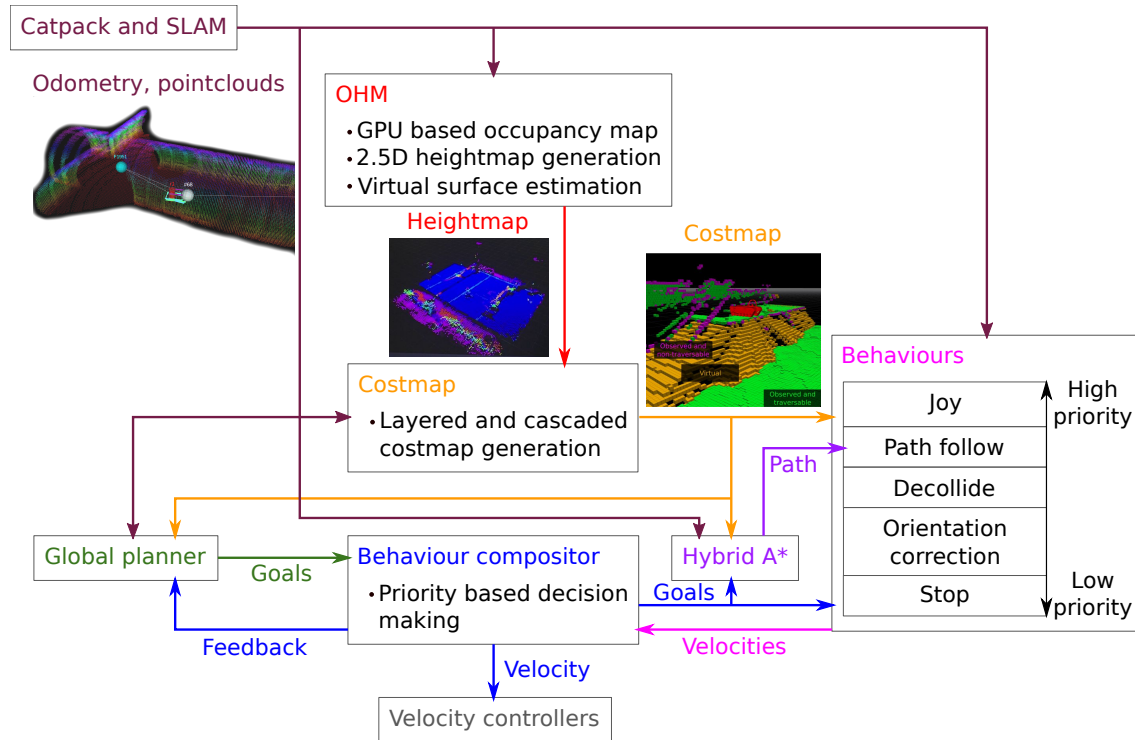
Catpack and SLAM

Odometry, pointclouds

OHM
• GPU based occupancy map
• 2.5D heightmap generation
• Virtual surface estimation

Heightmap

Costmap

Observed and non-traversable

Virtual

Observed and traversable

Costmap
• Layered and cascaded costmap generation

Behaviours

| Joy |
|---|
| Path follow |
| Decollide |
| Orientation correction |
| Stop |

High priority

Low priority

Path

Global planner

Goals

Behaviour compositor
• Priority based decision making

Hybrid A*

Goals

Feedback

Velocities

Velocity

Velocity controllers